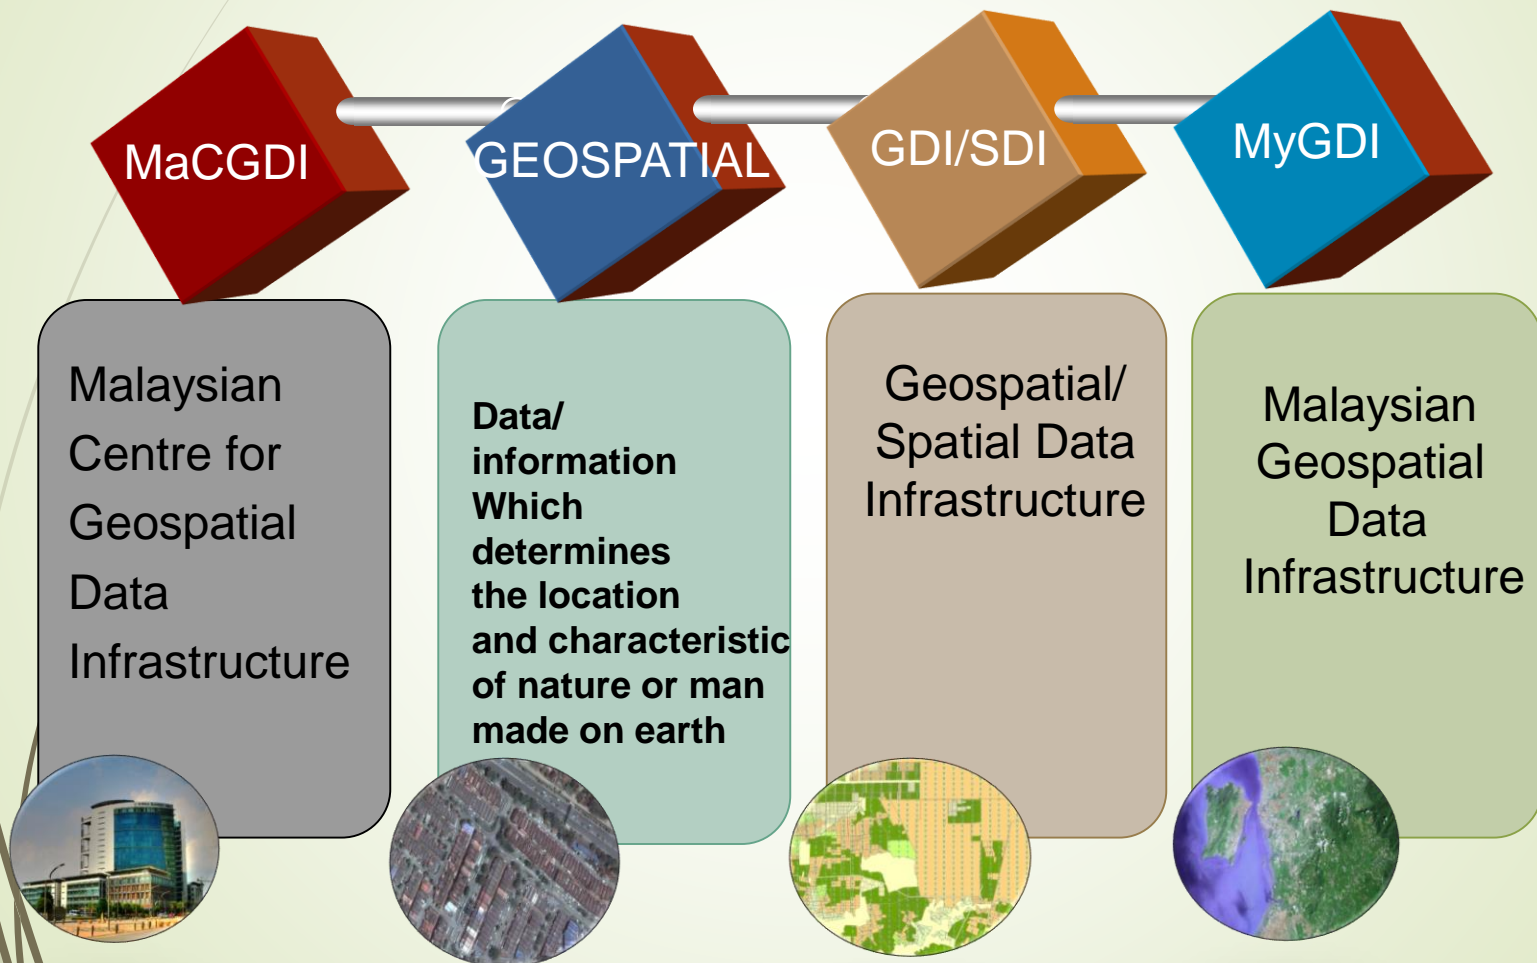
MaCGDI

Malaysian Centre for Geospatial Data Infrastructure

GEOSPATIAL

Data/ information Which determines the location and characteristic of nature or man made on earth

GDI/SDI

Geospatial/ Spatial Data Infrastructure

MyGDI

Malaysian Geospatial Data Infrastructure